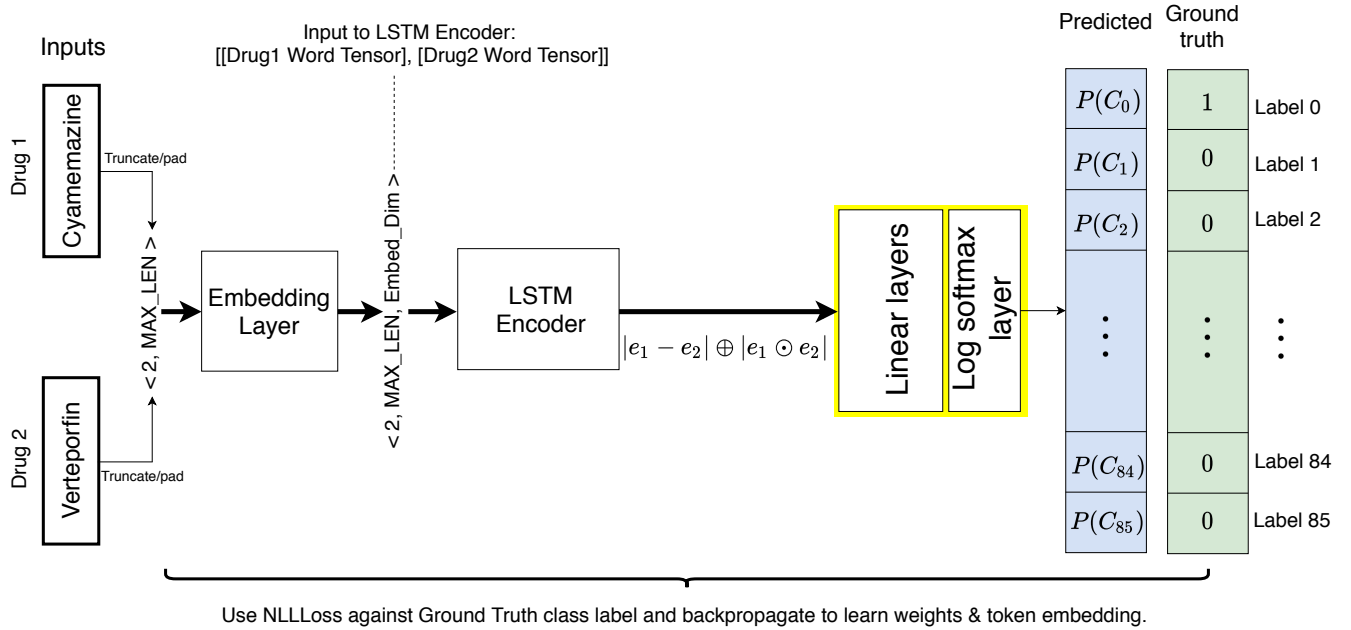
Inputs

Input to LSTM Encoder:
[[Drug1 Word Tensor], [Drug2 Word Tensor]]

Predicted

Ground truth

Drug 1

Cyamemazine

Truncate/pad

Drug 2

Verteporfin

Truncate/pad

< 2, MAX_LEN >

Embedding Layer

< 2, MAX_LEN, Embed_Dim >

LSTM Encoder

$|e_1 - e_2| \oplus |e_1 \odot e_2|$

Linear layers

Log softmax layer

| Predicted | Ground truth | |
|---|---|---|
| $P(C_0)$ | 1 | Label 0 |
| $P(C_1)$ | 0 | Label 1 |
| $P(C_2)$ | 0 | Label 2 |
| ⋮ | ⋮ | ⋮ |
| $P(C_{84})$ | 0 | Label 84 |
| $P(C_{85})$ | 0 | Label 85 |

Use NLLLoss against Ground Truth class label and backpropagate to learn weights & token embedding.